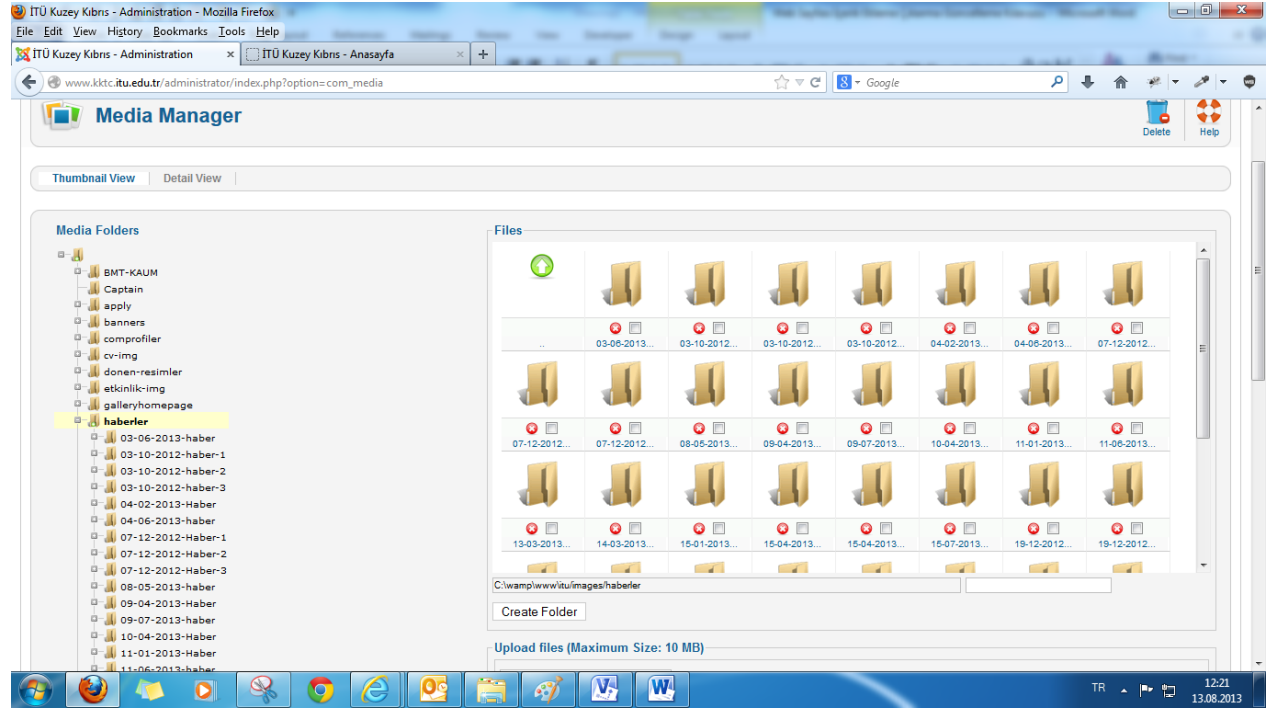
İTÜ Kuzey Kıbrıs - Administration - Mozilla Firefox

File Edit View History Bookmarks Tools Help

İTÜ Kuzey Kıbrıs - Administration ×
İTÜ Kuzey Kıbrıs - Anasayfa ×
+

www.kktc.itu.edu.tr/administrator/index.php?option=com_media

Google

Media Manager

Delete
Help

Thumbnail View
Detail View

Media Folders

BMT-KAUM
Captain
apply
banners
comprofiler
cv-img
donen-resimler
etkinlik-img
galleryhomepage
haberler
03-06-2013-haber
03-10-2012-haber-1
03-10-2012-haber-2
03-10-2012-haber-3
04-02-2013-Haber
04-06-2013-haber
07-12-2012-Haber-1
07-12-2012-Haber-2
07-12-2012-Haber-3
08-05-2013-haber
09-04-2013-Haber
09-07-2013-haber
10-04-2013-Haber
11-01-2013-Haber
11-06-2013-haber

Files

..
03-06-2013...
03-10-2012...
03-10-2012...
03-10-2012...
04-02-2013...
04-06-2013...
07-12-2012...
07-12-2012...
07-12-2012...
08-05-2013...
09-04-2013...
09-07-2013...
10-04-2013...
11-01-2013...
11-06-2013...
13-03-2013...
14-03-2013...
15-01-2013...
15-04-2013...
15-04-2013...
15-07-2013...
19-12-2012...
19-12-2012...

C:\wamp\www\itu/images/haberler

Create Folder

Upload files (Maximum Size: 10 MB)

TR
12:21
13.08.2013